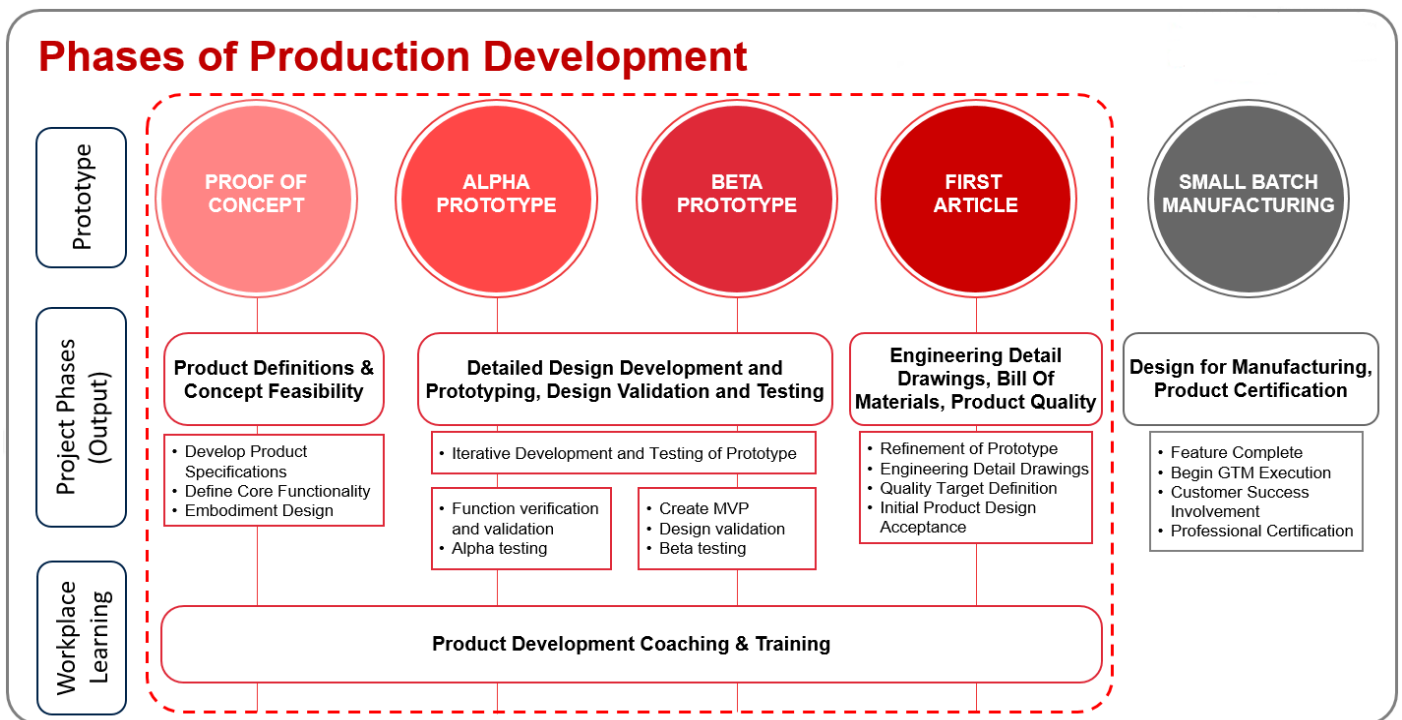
Phases of Production Development

Prototype

PROOF OF CONCEPT

ALPHA PROTOTYPE

BETA PROTOTYPE

FIRST ARTICLE

SMALL BATCH MANUFACTURING

Project Phases (Output)

Product Definitions & Concept Feasibility

- Develop Product Specifications
- Define Core Functionality
- Embodiment Design

Detailed Design Development and Prototyping, Design Validation and Testing

- Iterative Development and Testing of Prototype

- Function verification and validation
- Alpha testing

- Create MVP
- Design validation
- Beta testing

Engineering Detail Drawings, Bill Of Materials, Product Quality

- Refinement of Prototype
- Engineering Detail Drawings
- Quality Target Definition
- Initial Product Design Acceptance

Design for Manufacturing, Product Certification

- Feature Complete
- Begin GTM Execution
- Customer Success Involvement
- Professional Certification

Workplace Learning

Product Development Coaching & Training